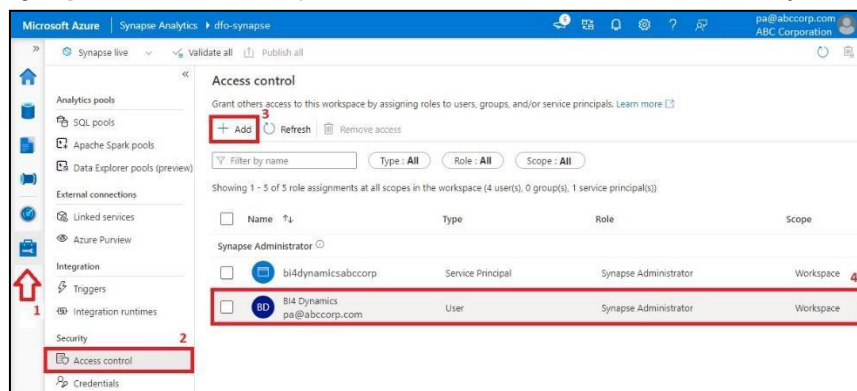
Microsoft Azure | Synapse Analytics ▸ dfo-synapse

pa@abccorp.com
ABC Corporation

Synapse live ∨ Validate all Publish all

Analytics pools
SQL pools
Apache Spark pools
Data Explorer pools (preview)
External connections
Linked services
Azure Purview
Integration
Triggers
Integration runtimes
Security
Access control
Credentials

1
2

Access control
Grant others access to this workspace by assigning roles to users, groups, and/or service principals. Learn more

3
+ Add Refresh Remove access

Filter by name Type : All Role : All Scope : All

Showing 1 - 5 of 5 role assignments at all scopes in the workspace (4 user(s), 0 group(s), 1 service principal(s))

| Name ↑↓ | Type | Role | Scope |
|---|---|---|---|
| Synapse Administrator | | | |
| bi4dynamicsabccorp | Service Principal | Synapse Administrator | Workspace |
| BI4 Dynamics pa@abccorp.com | User | Synapse Administrator | Workspace |

4